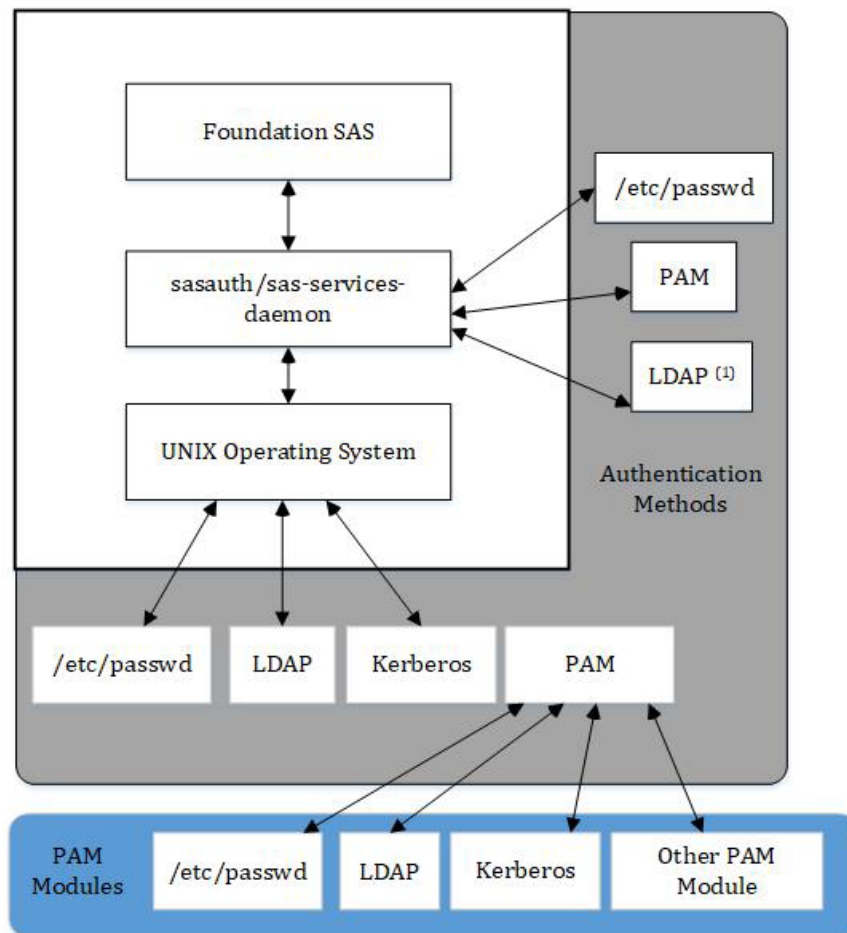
Foundation SAS

sasauth/sas-services-daemon

UNIX Operating System

/etc/passwd

PAM

LDAP $^{(1)}$

Authentication Methods

/etc/passwd

LDAP

Kerberos

PAM

PAM Modules

/etc/passwd

LDAP

Kerberos

Other PAM Module